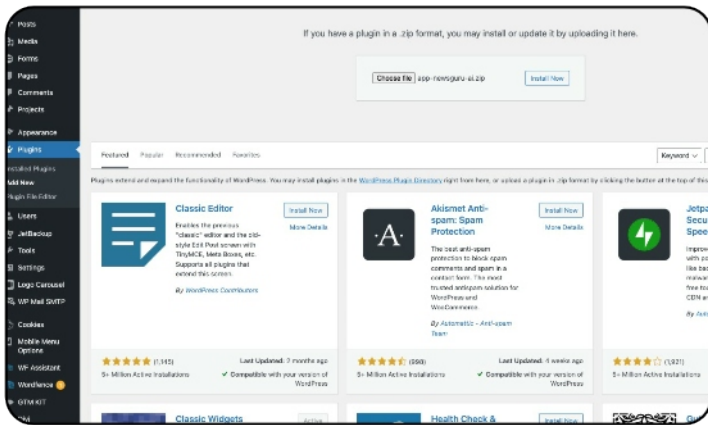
Posts
Media
Forms
Pages
Comments
Projects
Appearance
Plugins
Installed Plugins
Add New
Plugin File Editor
Users
JetBackup
Tools
Settings
Logo Carousel
WP Mail SMTP
Cookies
Mobile Menu Options
WP Assistant
Wordfence
GTM4WP

If you have a plugin in a .zip format, you may install or update it by uploading it here.

Choose file app-newsguru-ai.zip
Install Now

Featured Popular Recommended Favorites
Keyword

Plugins extend and expand the functionality of WordPress. You may install plugins in the WordPress Plugin Directory right from here, or upload a plugin in .zip format by clicking the button at the top of this

Classic Editor
Install Now
More Details
Enables the previous "classic" editor and the old-style Edit Post screen with TinyMCE, Meta Boxes, etc. Supports all plugins that extend this screen.
By WordPress Contributors
(1,145)
5+ Million Active Installations
Last Updated: 2 months ago
Compatible with your version of WordPress

Akismet Anti-spam: Spam Protection
Install Now
More Details
The best anti-spam protection to block spam comments and spam in a contact form. The most trusted antispam solution for WordPress and WooCommerce.
By Automattic - Anti-spam Team
(268)
5+ Million Active Installations
Last Updated: 4 weeks ago
Compatible with your version of WordPress

Jetpa
Secu
Spee
Improv
mult
like ba
malwar
free to
CDN a
By
(1,621)
5+ Million Active Installations

Classic Widgets
Active
Health Check &
Install Now
Gu